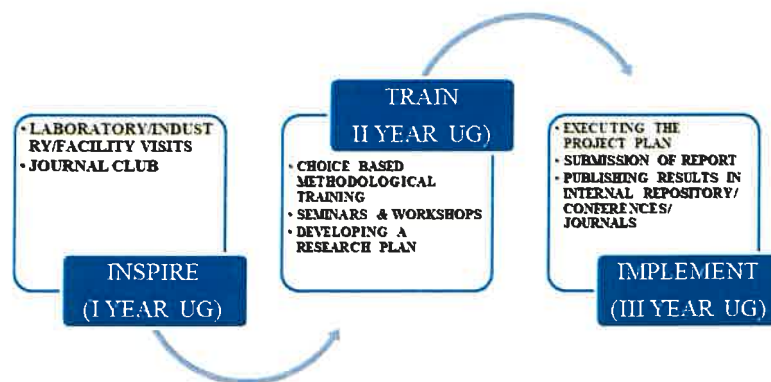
• LABORATORY/INDUSTRY/FACILITY VISITS
• JOURNAL CLUB

INSPIRE
(I YEAR UG)

TRAIN
II YEAR UG)

• CHOICE BASED METHODOLOGICAL TRAINING
• SEMINARS & WORKSHOPS
• DEVELOPING A RESEARCH PLAN

• EXECUTING THE PROJECT PLAN
• SUBMISSION OF REPORT
• PUBLISHING RESULTS IN INTERNAL REPOSITORY/ CONFERENCES/ JOURNALS

IMPLEMENT
(III YEAR UG)